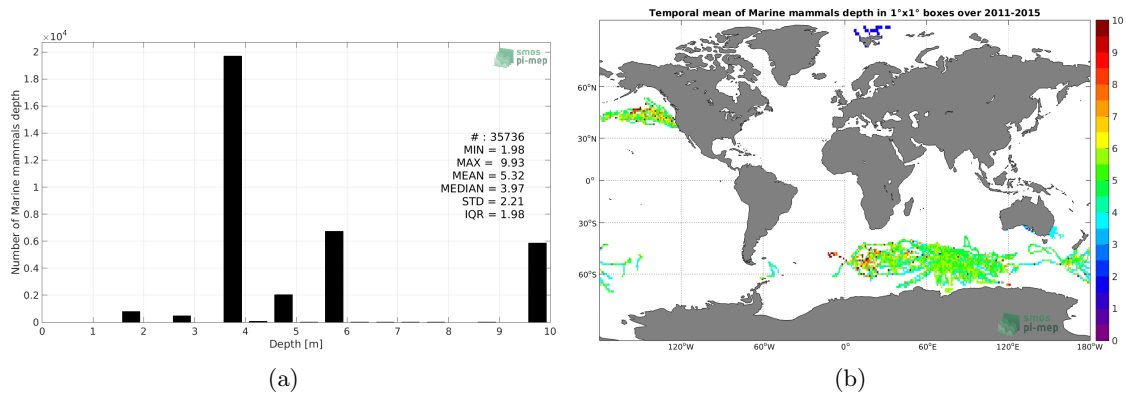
$\times 10^4$

smos pi-mep

Number of Marine mammals depth

2
1.8
1.6
1.4
1.2
1
0.8
0.6
0.4
0.2
0

# : 35736
MIN = 1.98
MAX = 9.93
MEAN = 5.32
MEDIAN = 3.97
STD = 2.21
IQR = 1.98

0 1 2 3 4 5 6 7 8 9 10
Depth [m]

(a)

Temporal mean of Marine mammals depth in 1°x1° boxes over 2011-2015

60°N
30°N
0°
30°S
60°S

120°W 60°W 0° 60°E 120°E 180°W

smos pi-mep

10
9
8
7
6
5
4
3
2
1
0

(b)